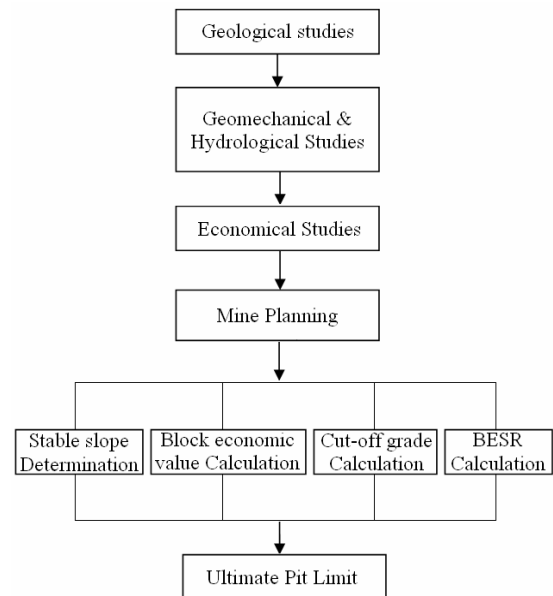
Geological studies

Geomechanical & Hydrological Studies

Economical Studies

Mine Planning

Stable slope Determination

Block economic value Calculation

Cut-off grade Calculation

BESR Calculation

Ultimate Pit Limit